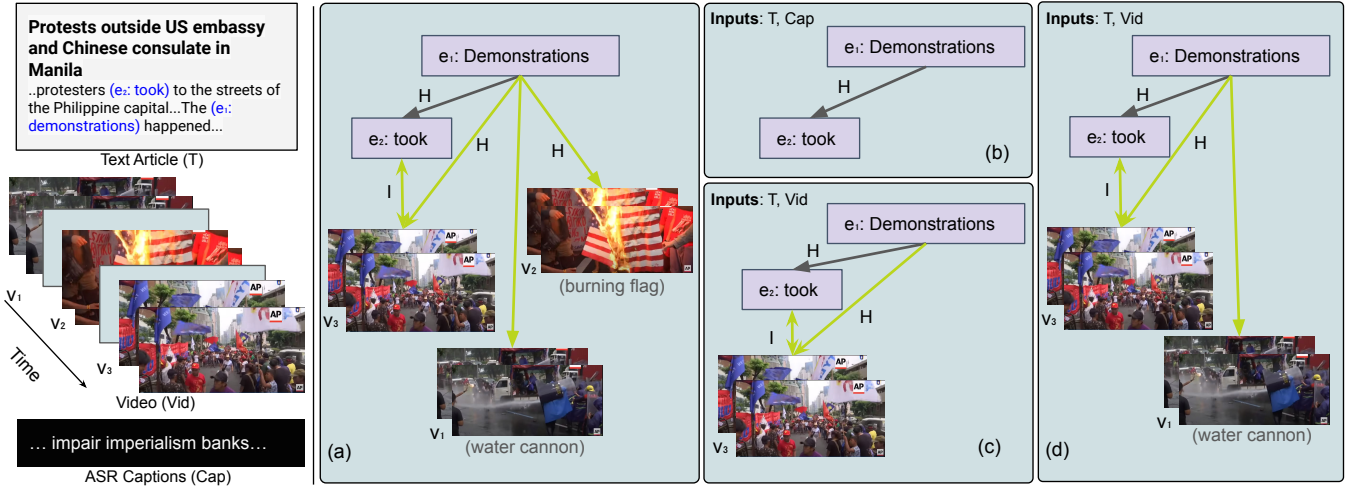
**Protests outside US embassy and Chinese consulate in Manila**
..protesters (e₂: took) to the streets of the Philippine capital...The (e₁: demonstrations) happened...

Text Article (T)

v₁
v₂
v₃
Time
Video (Vid)

… impair imperialism banks…

ASR Captions (Cap)

e₁: Demonstrations
H
e₂: took
H
H
I
v₂
(burning flag)
v₃
v₁
(water cannon)
(a)

Inputs: T, Cap
e₁: Demonstrations
H
e₂: took
(b)

Inputs: T, Vid
e₁: Demonstrations
H
e₂: took
H
I
v₃
(c)

Inputs: T, Vid
e₁: Demonstrations
H
e₂: took
H
I
v₃
v₁
(water cannon)
(d)